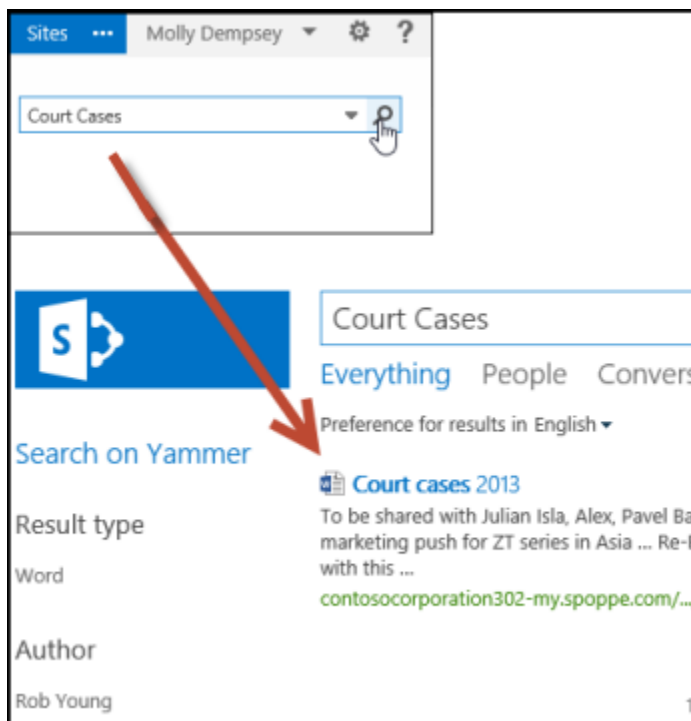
Sites ••• Molly Dempsey

Court Cases

Court Cases

Everything People Convers

Preference for results in English

Search on Yammer

Court cases 2013

To be shared with Julian Isla, Alex, Pavel Ba marketing push for ZT series in Asia ... Re- with this ...

contosocorporation302-my.spoppe.com/...

Result type

Word

Author

Rob Young

1